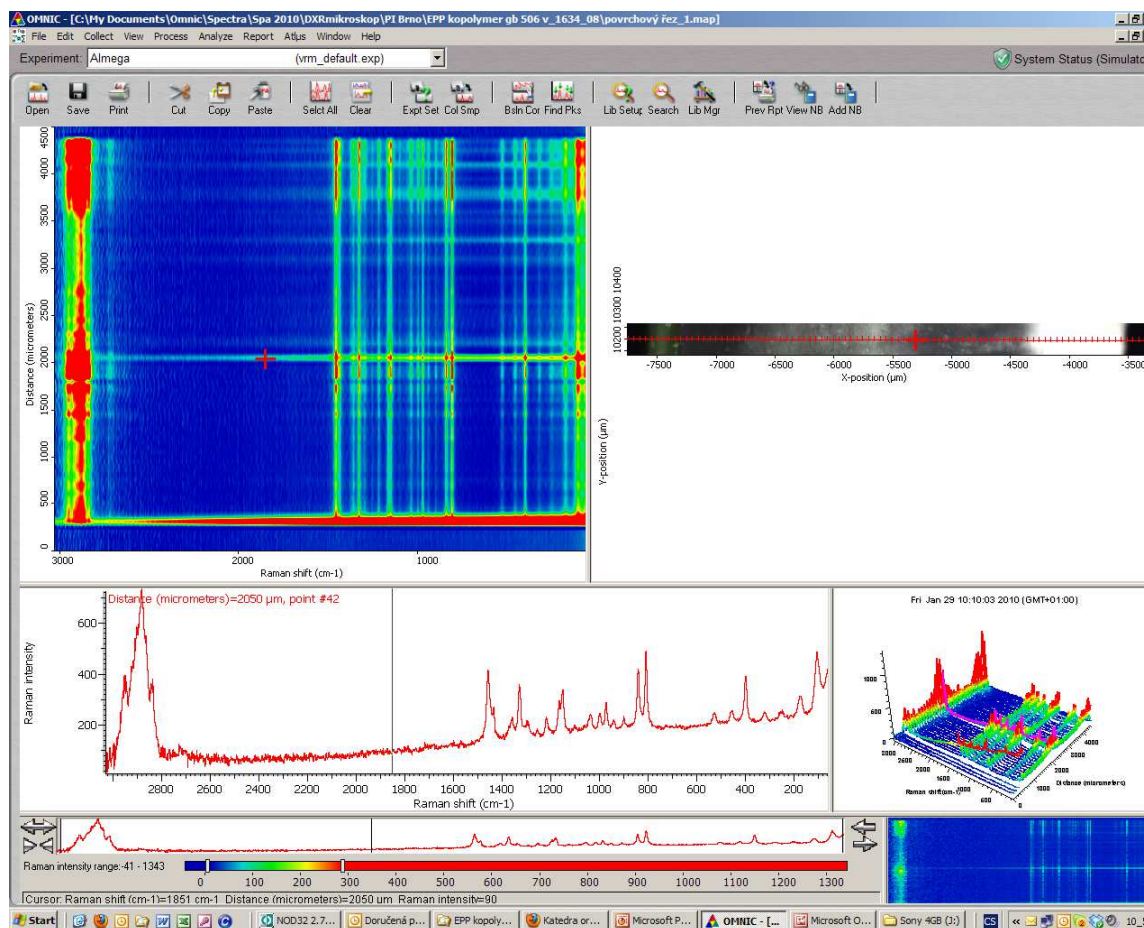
OMNIC - [C:\My Documents\Omnic\Spectra\Spa 2010\DXRmikroskop\PI Brno\EPP kopolymer gb 506 v_1634_08\povrchový řez_1.map]

File Edit Collect View Process Analyze Report Atlus Window Help

Experiment: Almega (vrm_default.exp)

System Status (Simulato

Open Save Print Cut Copy Paste Select All Clear Expt Set Col Smp Bsln Cor Find Pks Lib Setup Search Lib Mgr Prev Rpt View NB Add NB

Distance (micrometers)

4500 4000 3500 3000 2500 2000 1500 1000 500 0

3000 2000 1000

Raman shift (cm-1)

10200 10300 10400

-7500 -7000 -6500 -6000 -5500 -5000 -4500 -4000 -3500

X-position (µm)

Y-position (µm)

Distance (micrometers)=2050 µm, point #42

Raman intensity

600 400 200

2800 2600 2400 2200 2000 1800 1600 1400 1200 1000 800 600 400 200

Raman shift (cm-1)

Fri Jan 29 10:10:03 2010 (GMT+01:00)

Raman shift (cm-1)

Distance (micrometers)

Raman intensity range: 41 - 1343

0 100 200 300 400 500 600 700 800 900 1000 1100 1200 1300

Cursor: Raman shift (cm-1)=1851 cm-1 Distance (micrometers)=2050 µm Raman intensity=90

Start NOD32 2.7... Doručená p... EPP kopoly... Katedra or... Microsoft P... OMNIC - [... Microsoft O... Sony 4GB (J:) CS